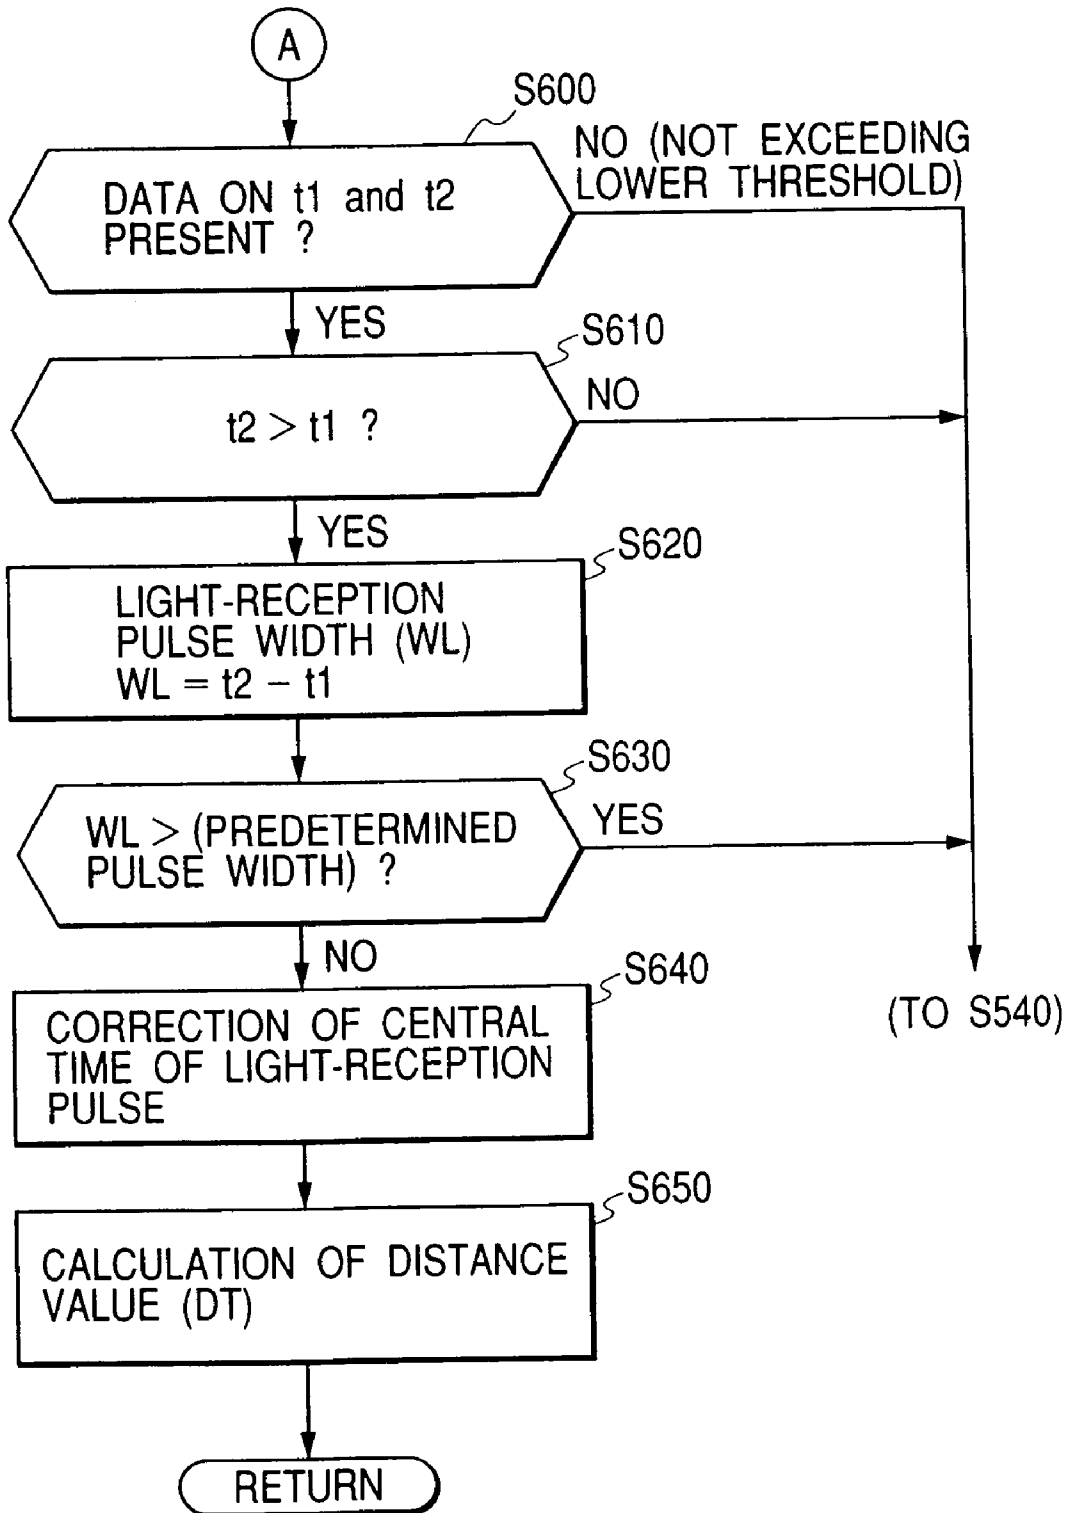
A

S600

DATA ON t1 and t2 PRESENT ?

NO (NOT EXCEEDING LOWER THRESHOLD)

YES

S610

$t2 > t1$ ?

NO

YES

S620

LIGHT-RECEPTION PULSE WIDTH (WL)
$WL = t2 - t1$

S630

WL > (PREDETERMINED PULSE WIDTH) ?

YES

NO

S640

CORRECTION OF CENTRAL TIME OF LIGHT-RECEPTION PULSE

(TO S540)

S650

CALCULATION OF DISTANCE VALUE (DT)

RETURN